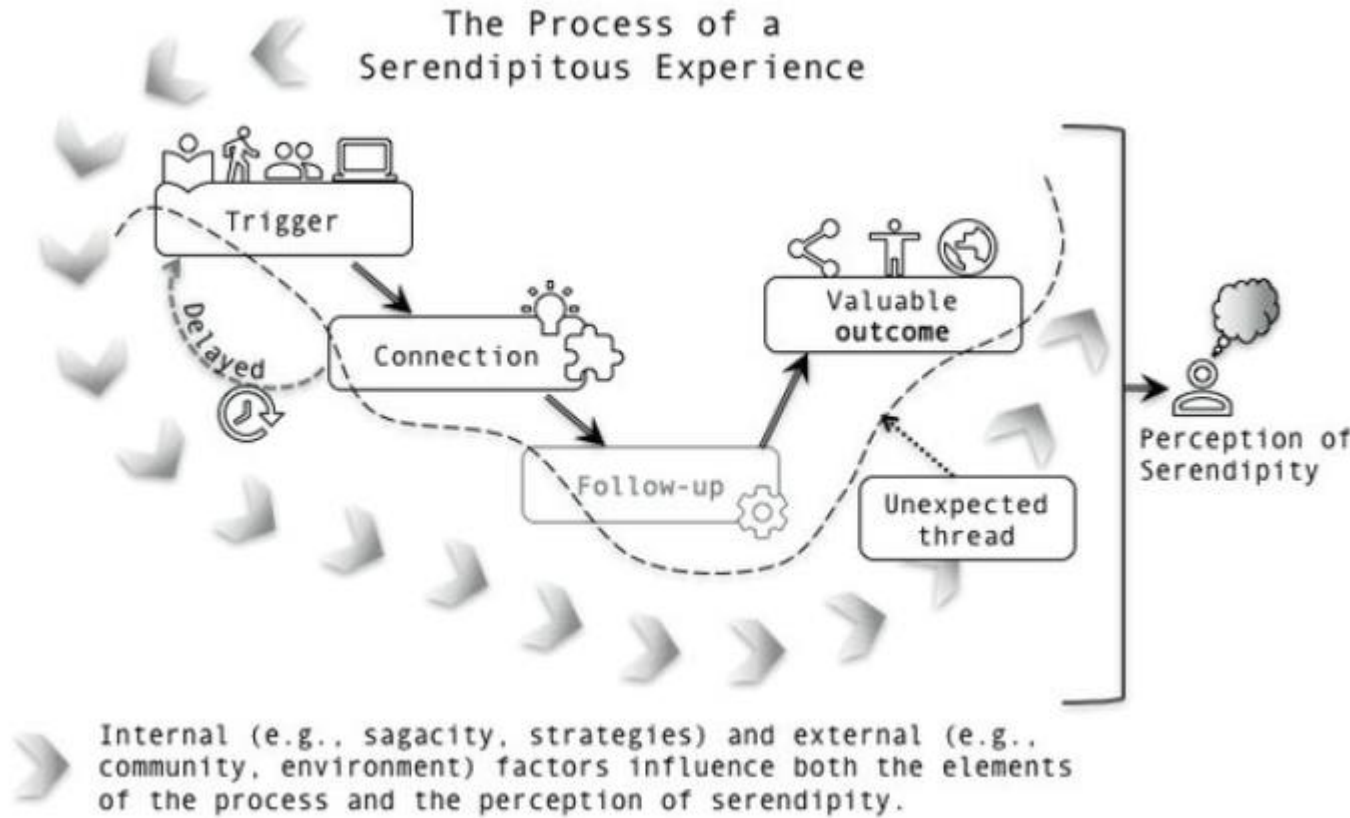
The Process of a Serendipitous Experience

Trigger

Delayed

Connection

Follow-up

Valuable outcome

Unexpected thread

Perception of Serendipity

Internal (e.g., sagacity, strategies) and external (e.g., community, environment) factors influence both the elements of the process and the perception of serendipity.